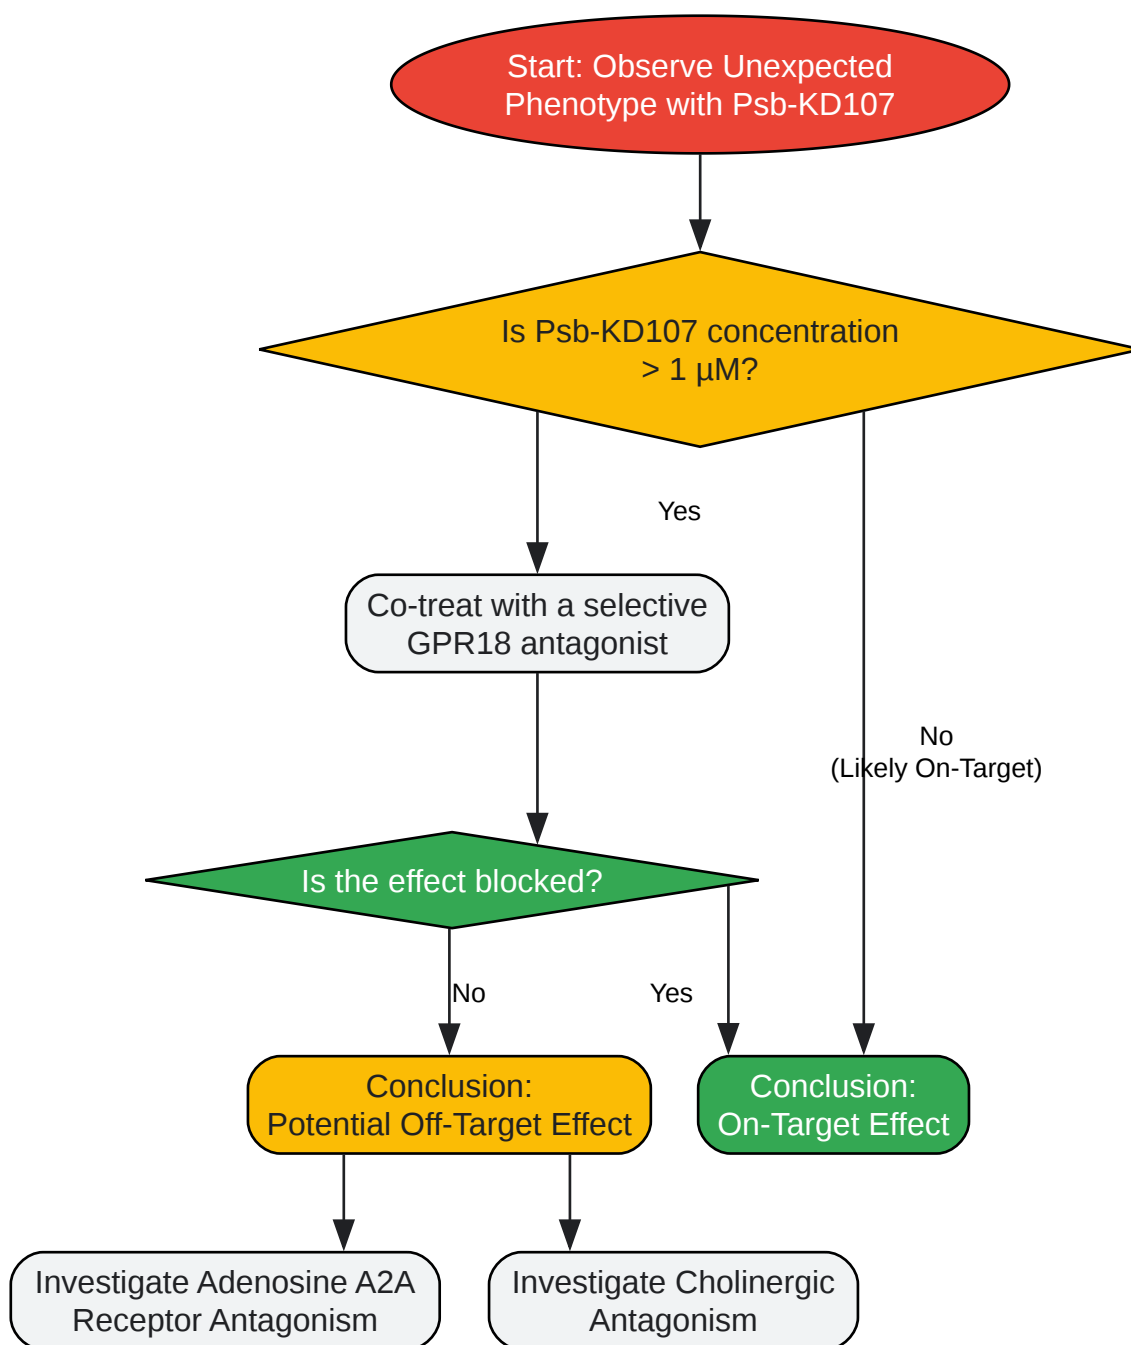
Start: Observe Unexpected Phenotype with Psb-KD107

Is Psb-KD107 concentration > 1 µM?

Yes

Co-treat with a selective GPR18 antagonist

No (Likely On-Target)

Is the effect blocked?

No

Yes

Conclusion: Potential Off-Target Effect

Conclusion: On-Target Effect

Investigate Adenosine A2A Receptor Antagonism

Investigate Cholinergic Antagonism